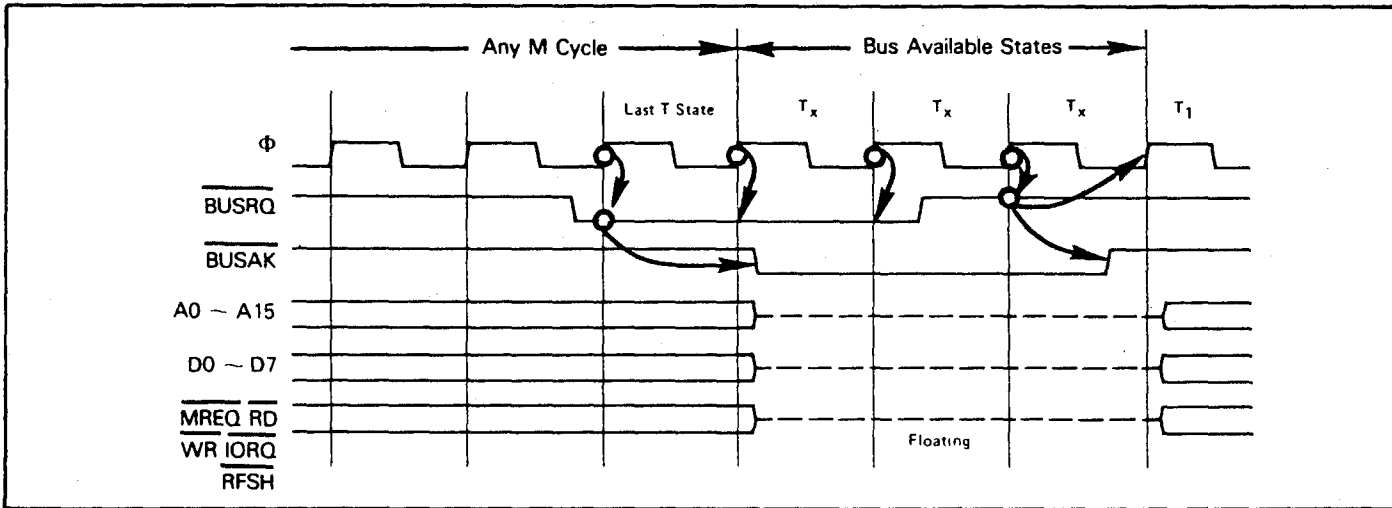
Any M Cycle
Bus Available States

Last T State
$T_x$
$T_x$
$T_x$
$T_1$

$\Phi$
$\overline{BUSRQ}$
$\overline{BUSAK}$
A0 ~ A15
D0 ~ D7
$\overline{MREQ}$ $\overline{RD}$
$\overline{WR}$ $\overline{IORQ}$
$\overline{RFSH}$

Floating